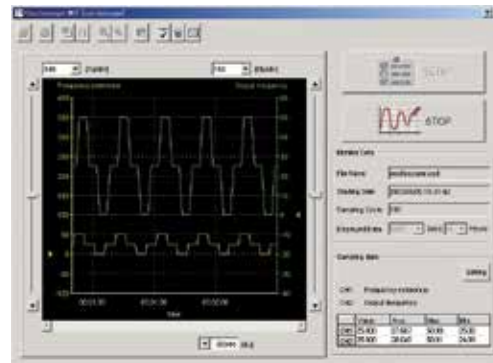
STOP

STOP

Monitor Data

File Name

Starting Date

Sampling Cycle

Sampling data

Setting

CH1 Frequency reference

CH2 Output frequency

| | Value | Ave. | Max. | Min. |
|---|---|---|---|---|
| CH1 | 25.00 | 37.50 | 50.00 | 25.00 |
| CH2 | 25.00 | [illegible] | 50.00 | 24.00 |

Frequency reference

Output frequency

00:01:30

00:01:30

00:02:00

Time

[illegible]